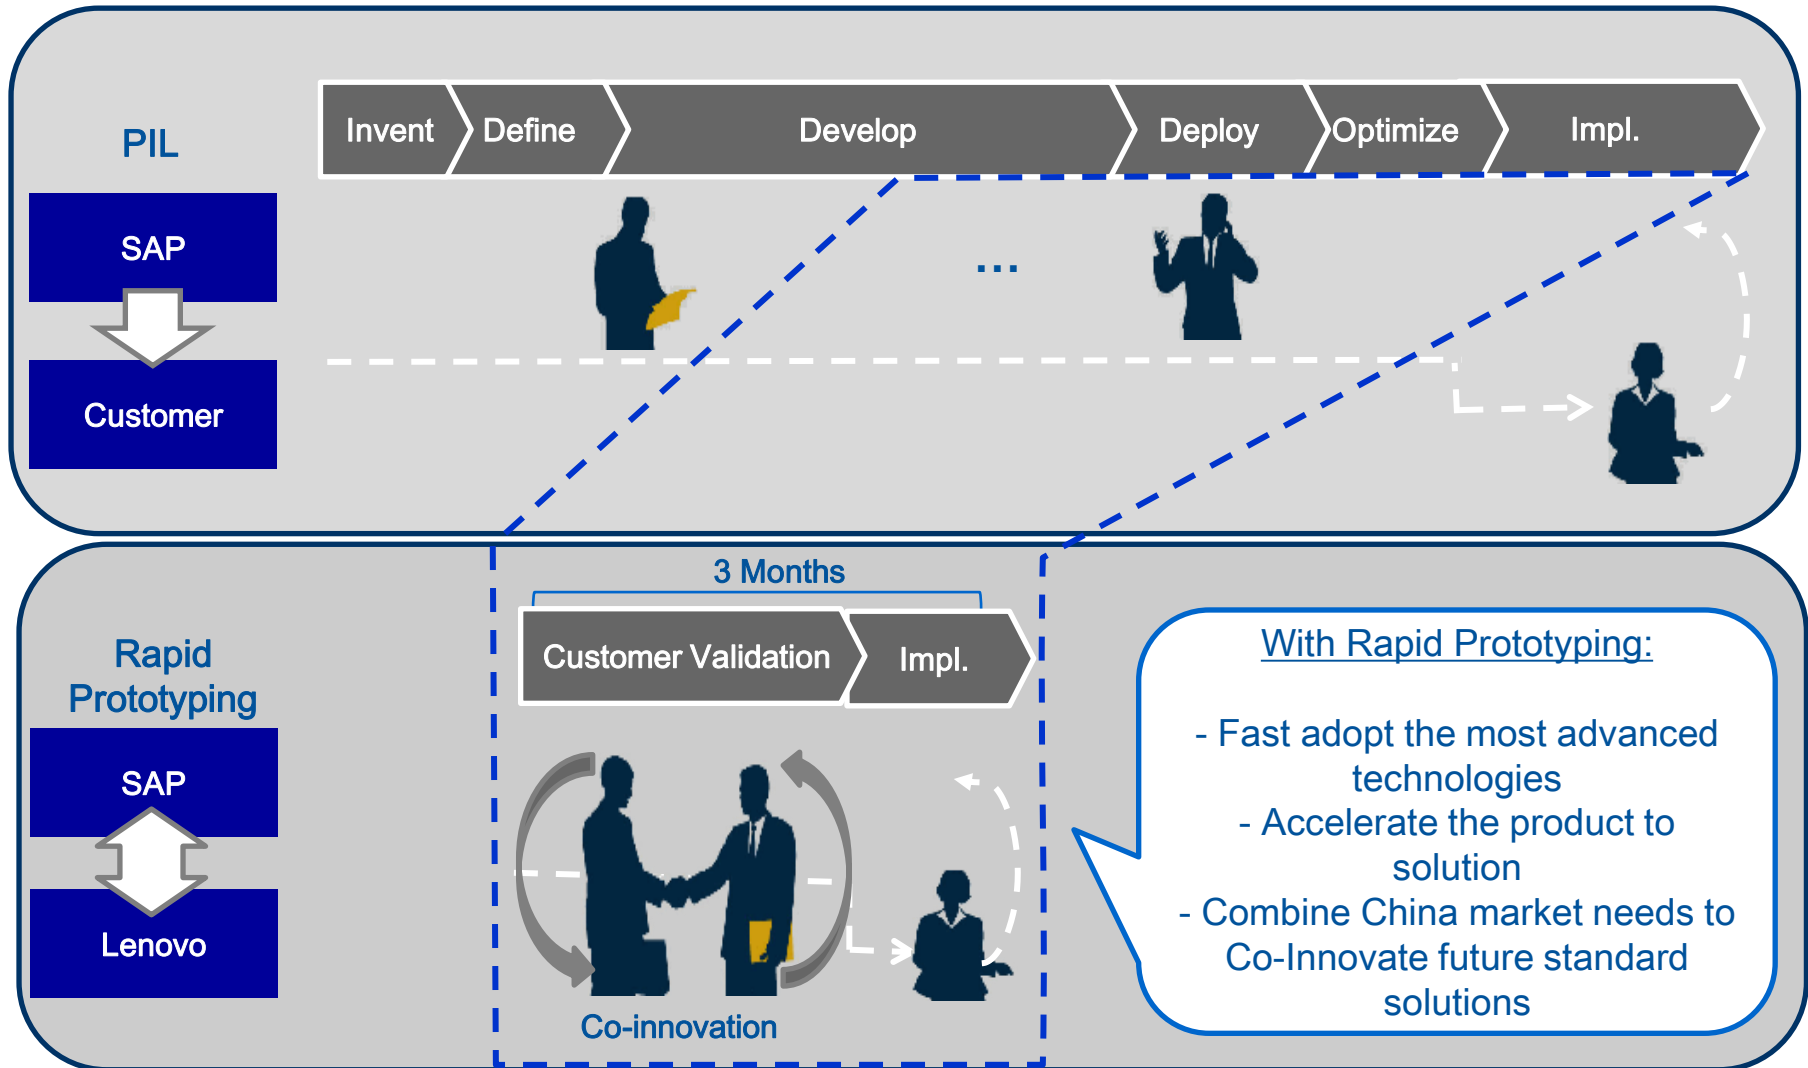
PIL

Invent
Define
Develop
Deploy
Optimize
Impl.

SAP

Customer

...

Rapid Prototyping

SAP

Lenovo

3 Months

Customer Validation
Impl.

Co-innovation

With Rapid Prototyping:

- Fast adopt the most advanced technologies
- Accelerate the product to solution
- Combine China market needs to Co-Innovate future standard solutions